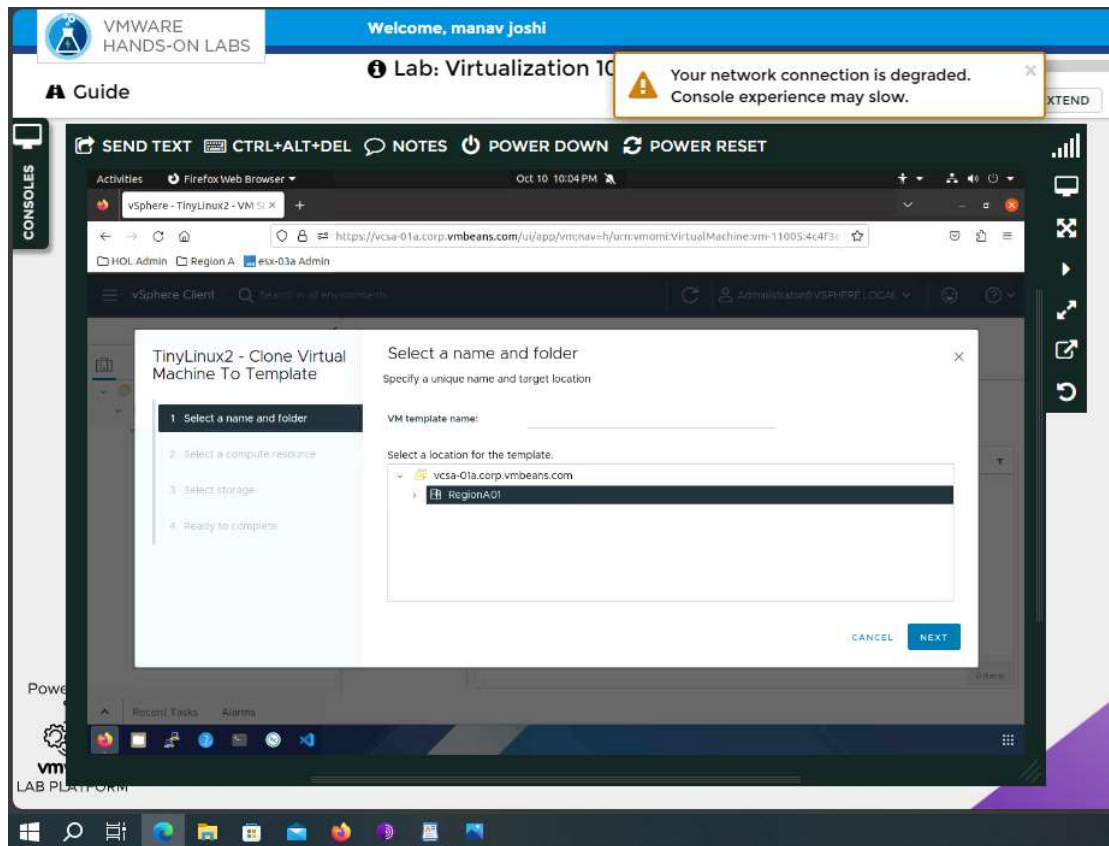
VMWARE HANDS-ON LABS

Welcome, manav joshi

Lab: Virtualization 10

Guide

Your network connection is degraded. Console experience may slow.

XTEND

CONSOLES

SEND TEXT CTRL+ALT+DEL NOTES POWER DOWN POWER RESET

Activities Firefox Web Browser Oct 10 10:04 PM

vSphere - TinyLinux2 - VM S

https://vcsa-01a.corp.vmbeans.com/ui/app/vm;nav=h/urn:vmomi:VirtualMachine:vm-11005:4c4f3

HOL Admin Region A esx-03a Admin

vSphere Client Search in all environments

Administrator@VSPHERE.LOCAL

TinyLinux2 - Clone Virtual Machine To Template

1 Select a name and folder

2 Select a compute resource

3 Select storage

4 Ready to complete

Select a name and folder

Specify a unique name and target location

VM template name:

Select a location for the template.

vcsa-01a.corp.vmbeans.com

RegionA01

CANCEL NEXT

Recent Tasks Alarms

Powe

vm

LAB PLATFORM